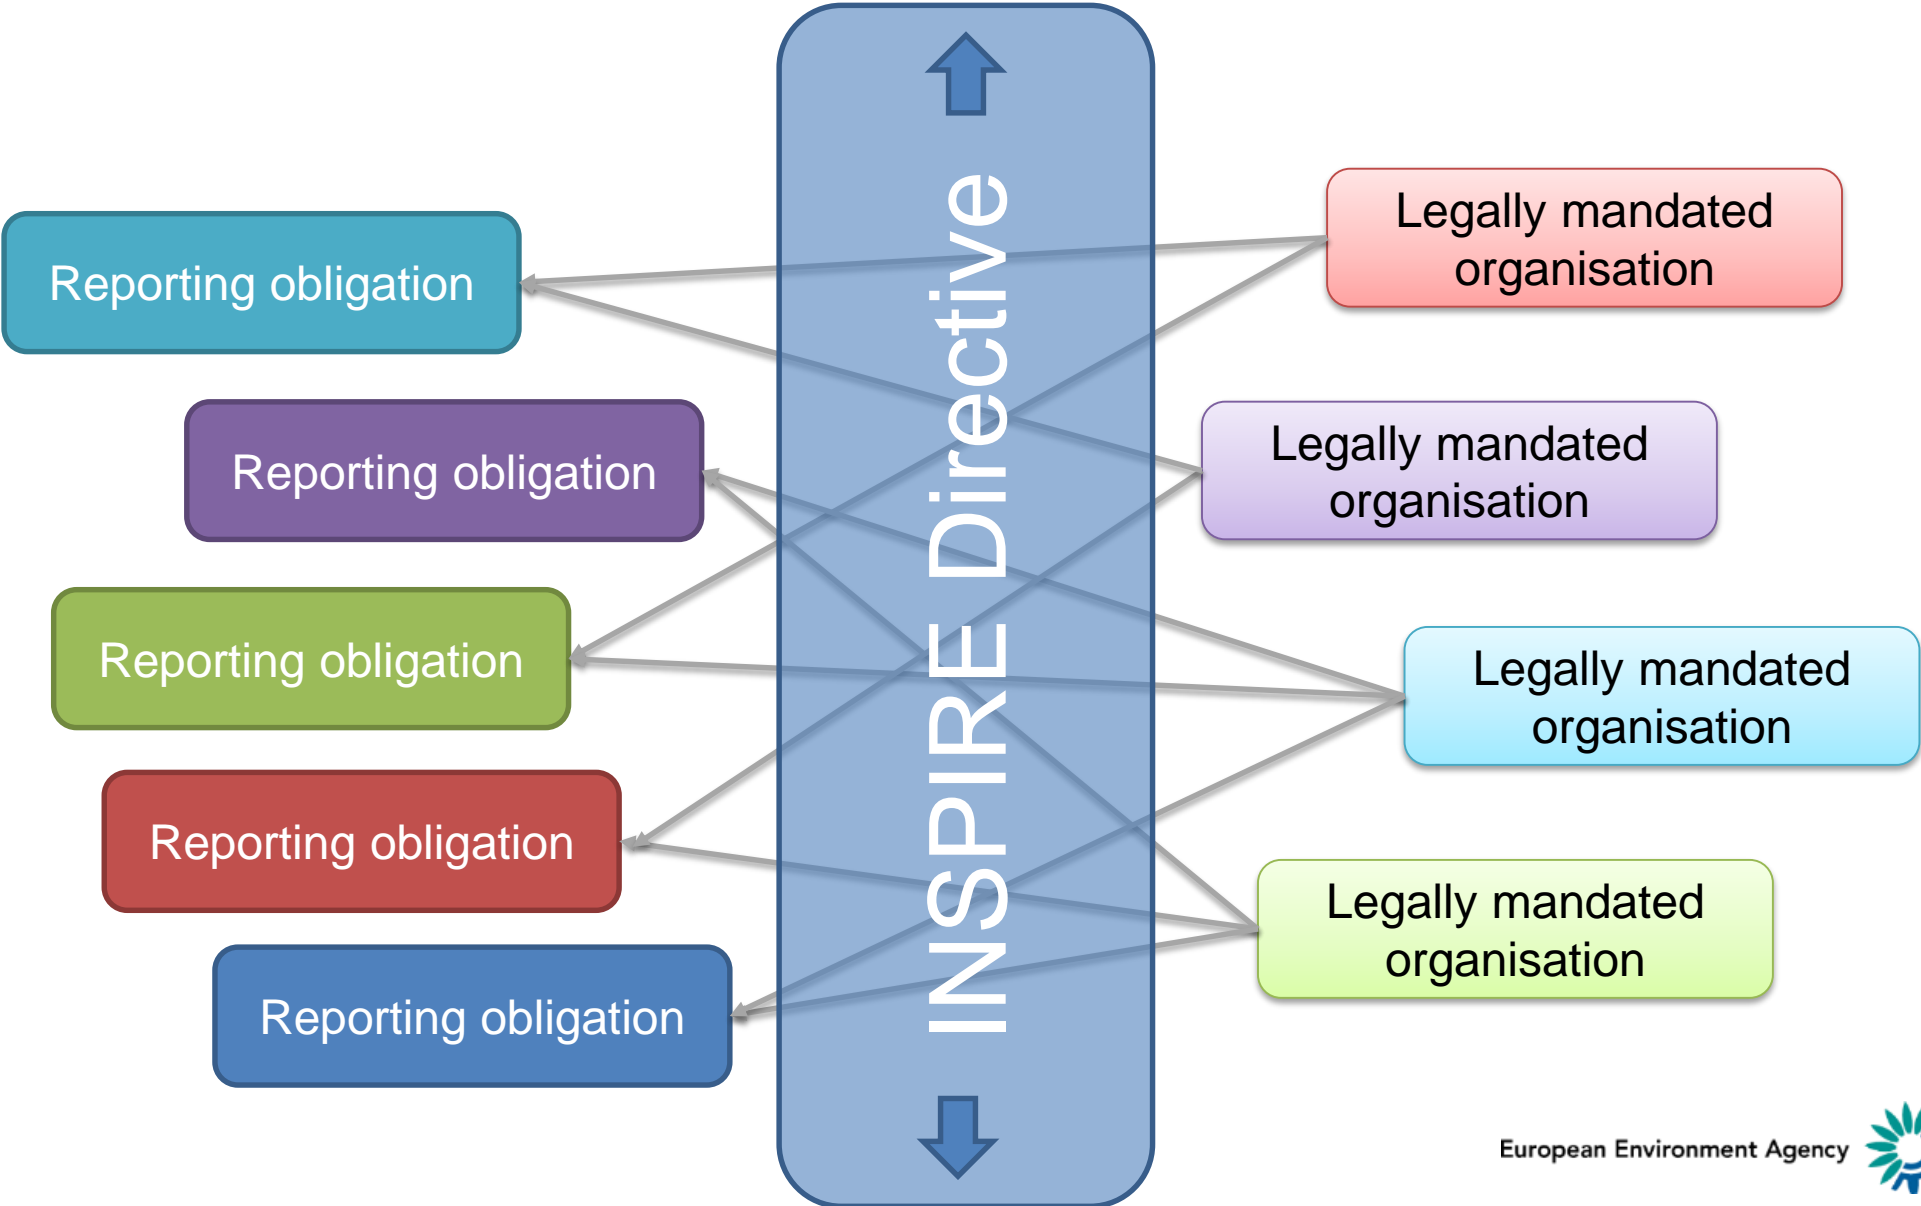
Reporting obligation

Reporting obligation

Reporting obligation

Reporting obligation

Reporting obligation

INSPIRE Directive

Legally mandated organisation

Legally mandated organisation

Legally mandated organisation

Legally mandated organisation

European Environment Agency